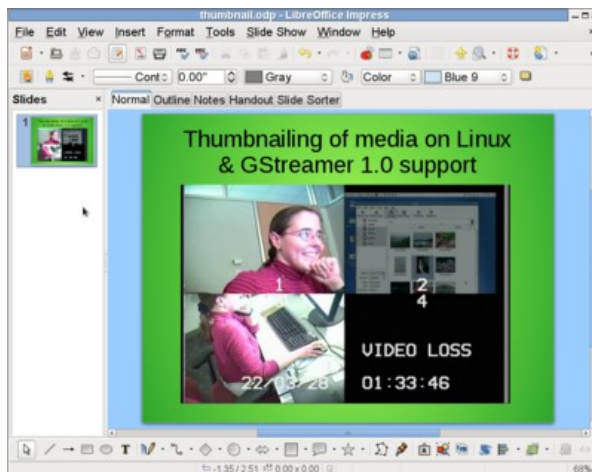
thumbnail.odp - LibreOffice Impress

File Edit View Insert Format Tools Slide Show Window Help

Cont 0.00" Gray Color Blue 9

Slides ×

Normal Outline Notes Handout Slide Sorter

1

Thumbnailing of media on Linux & GStreamer 1.0 support

1

2

4

VIDEO LOSS

22/03/28

01:33:46

-1.35 / 2.51 0.00 x 0.00

68%